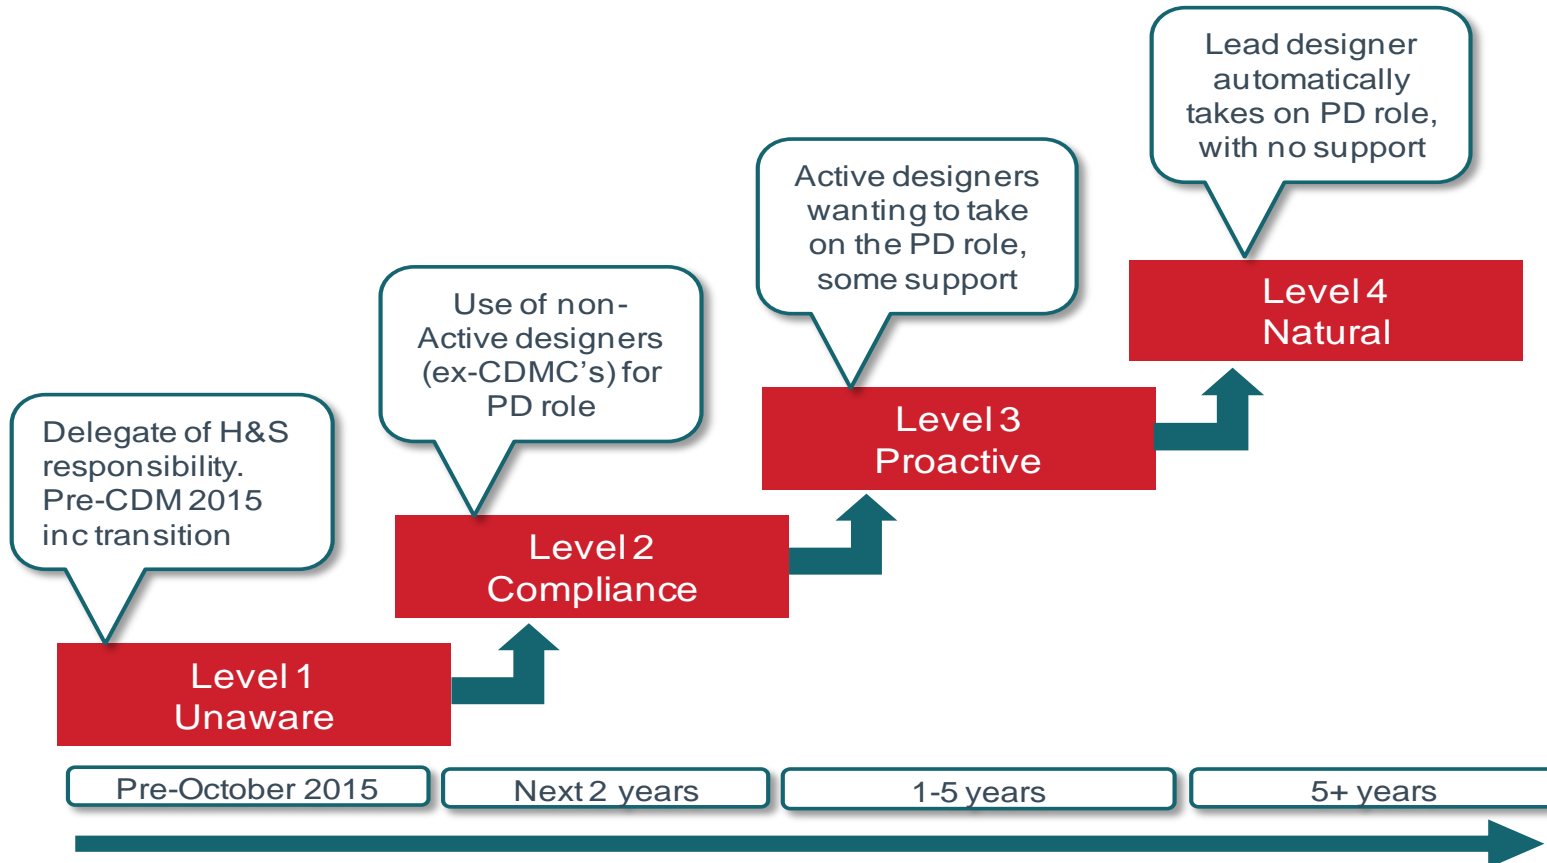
Lead designer automatically takes on PD role, with no support

Active designers wanting to take on the PD role, some support

Use of non-Active designers (ex-CDMC's) for PD role

Delegate of H&S responsibility. Pre-CDM 2015 inc transition

Level 4 Natural

Level 3 Proactive

Level 2 Compliance

Level 1 Unaware

Pre-October 2015

Next 2 years

1-5 years

5+ years